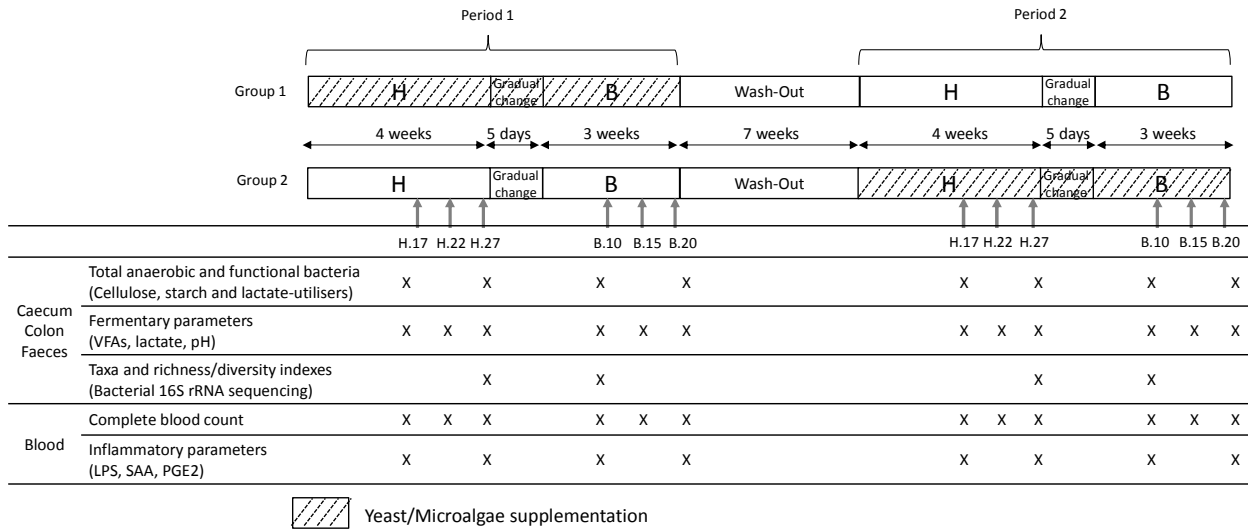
Period 1

Period 2

Group 1 H Gradual change B Wash-Out H Gradual change B

4 weeks 5 days 3 weeks 7 weeks 4 weeks 5 days 3 weeks

Group 2 H Gradual change B Wash-Out H Gradual change B

| | | H.17 | H.22 | H.27 | B.10 | B.15 | B.20 | H.17 | H.22 | H.27 | B.10 | B.15 | B.20 |
|---|---|---|---|---|---|---|---|---|---|---|---|---|---|
| Caecum Colon Faeces | Total anaerobic and functional bacteria (Cellulose, starch and lactate-utilisers) | X | | X | X | | X | X | | X | X | | X |
| | Fermentary parameters (VFAs, lactate, pH) | X | X | X | X | X | X | X | X | X | X | X | X |
| | Taxa and richness/diversity indexes (Bacterial 16S rRNA sequencing) | | | X | X | | | | | X | X | | |
| Blood | Complete blood count | X | X | X | X | X | X | X | X | X | X | X | X |
| | Inflammatory parameters (LPS, SAA, PGE2) | X | | X | X | | X | X | | X | X | | X |

Yeast/Microalgae supplementation